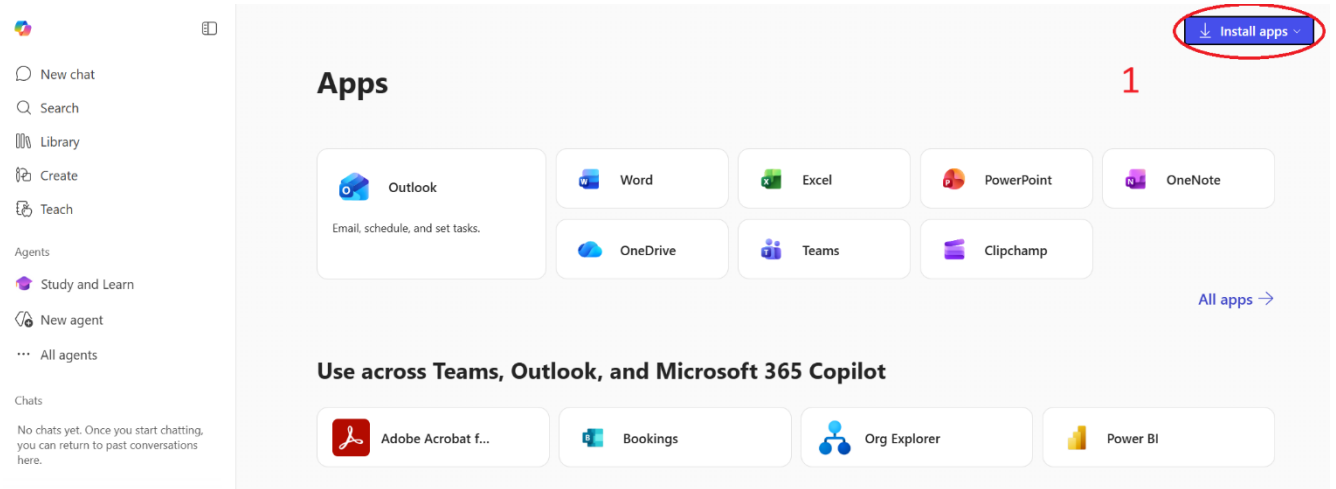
New chat
Search
Library
Create
Teach

Agents
Study and Learn
New agent
All agents

Chats
No chats yet. Once you start chatting, you can return to past conversations here.

Install apps

1

Apps

Outlook
Email, schedule, and set tasks.

Word
Excel
PowerPoint
OneNote
OneDrive
Teams
Clipchamp

All apps →

Use across Teams, Outlook, and Microsoft 365 Copilot

Adobe Acrobat f...
Bookings
Org Explorer
Power BI